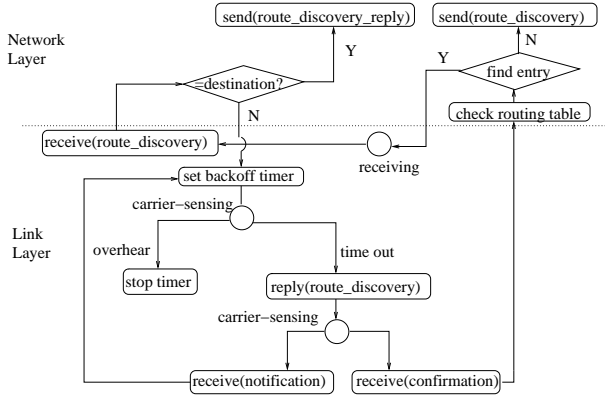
send(route_discovery_reply)

send(route_discovery)

Network Layer

Y

N

=destination?

Y

find entry

N

check routing table

receive(route_discovery)

receiving

set backoff timer

carrier−sensing

Link Layer

overhear

time out

stop timer

reply(route_discovery)

carrier−sensing

receive(notification)

receive(confirmation)